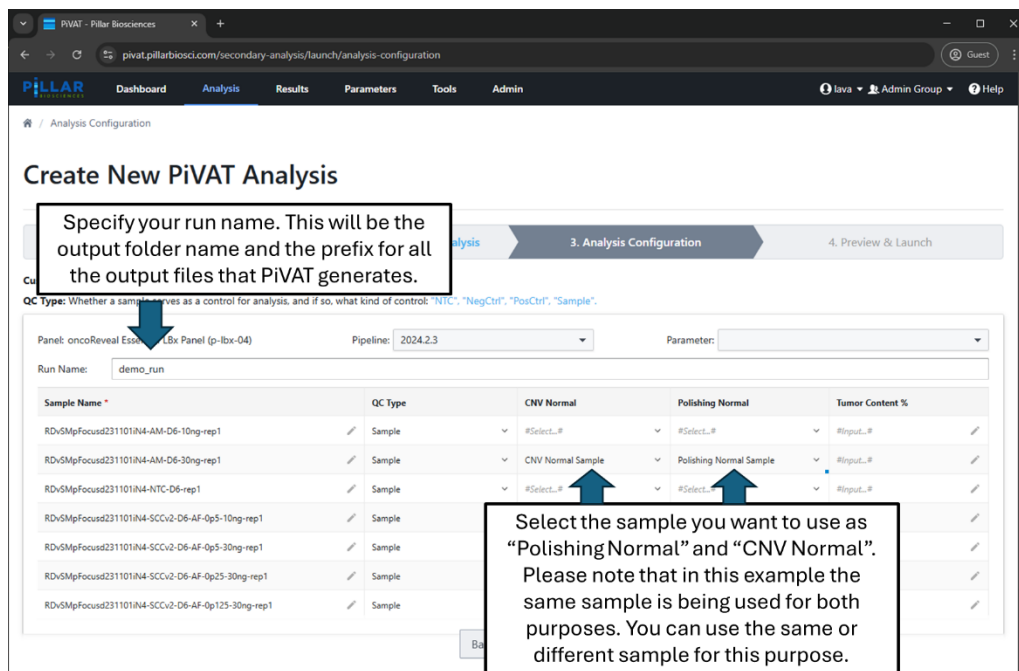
PiVAT - Pillar Biosciences ×  +

pivat.pillarbiosci.com/secondary-analysis/launch/analysis-configuration

Guest

PILLAR BIOSCIENCES  Dashboard  Analysis  Results  Parameters  Tools  Admin  lava ▾  Admin Group ▾  Help

Analysis Configuration

Create New PiVAT Analysis

Specify your run name. This will be the output folder name and the prefix for all the output files that PiVAT generates.

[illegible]alysis  3. Analysis Configuration  4. Preview & Launch

Cu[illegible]

QC Type: Whether a sample serves as a control for analysis, and if so, what kind of control: "NTC", "NegCtrl", "PosCtrl", "Sample".

Panel: oncoReveal Esse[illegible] LBx Panel (p-lbx-04)  Pipeline: 2024.2.3  Parameter:

Run Name: demo_run

| Sample Name * | QC Type | CNV Normal | Polishing Normal | Tumor Content % |
|---|---|---|---|---|
| RDvSMpFocusd231101iN4-AM-D6-10ng-rep1 | Sample | #Select...# | #Select...# | #Input...# |
| RDvSMpFocusd231101iN4-AM-D6-30ng-rep1 | Sample | CNV Normal Sample | Polishing Normal Sample | #Input...# |
| RDvSMpFocusd231101iN4-NTC-D6-rep1 | Sample | #Select...# | #Select...# | #Input...# |
| RDvSMpFocusd231101iN4-SCCv2-D6-AF-0p5-10ng-rep1 | Sample | | | |
| RDvSMpFocusd231101iN4-SCCv2-D6-AF-0p5-30ng-rep1 | Sample | | | |
| RDvSMpFocusd231101iN4-SCCv2-D6-AF-0p25-30ng-rep1 | Sample | | | |
| RDvSMpFocusd231101iN4-SCCv2-D6-AF-0p125-30ng-rep1 | Sample | | | |

Select the sample you want to use as “Polishing Normal” and “CNV Normal”. Please note that in this example the same sample is being used for both purposes. You can use the same or different sample for this purpose.

Ba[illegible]